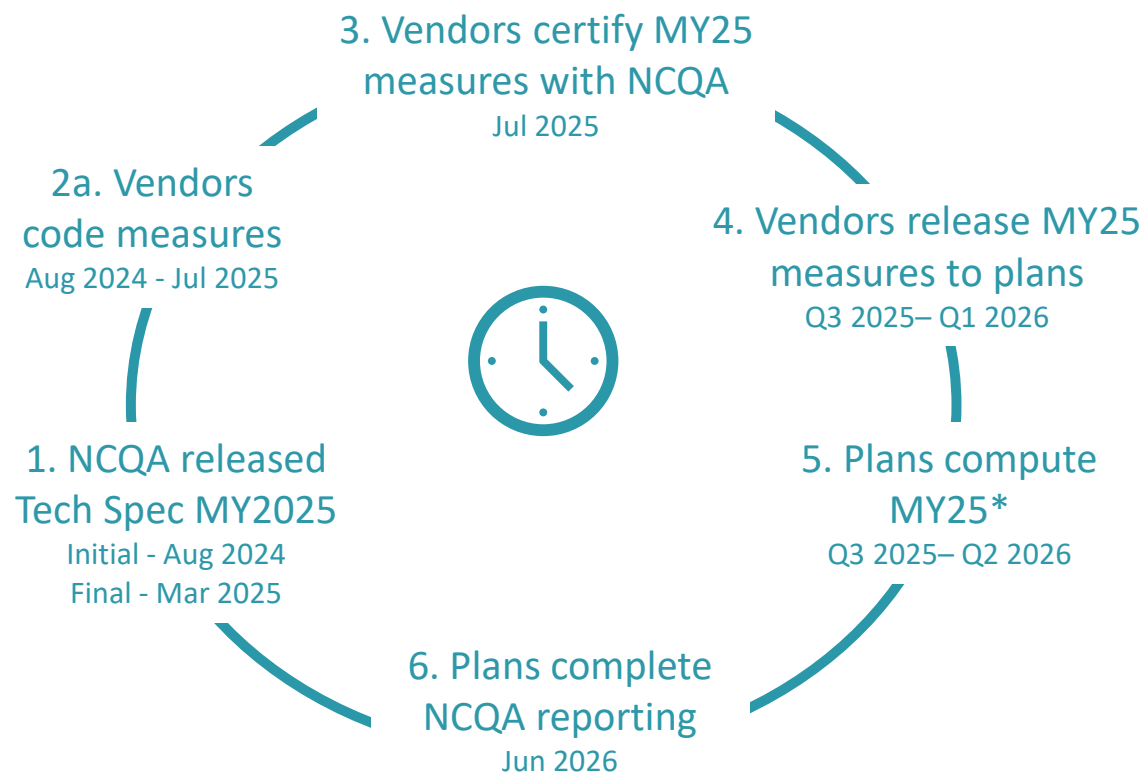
3. Vendors certify MY25 measures with NCQA
Jul 2025

2a. Vendors code measures
Aug 2024 - Jul 2025

4. Vendors release MY25 measures to plans
Q3 2025– Q1 2026

1. NCQA released Tech Spec MY2025
Initial - Aug 2024
Final - Mar 2025

5. Plans compute MY25*
Q3 2025– Q2 2026

6. Plans complete NCQA reporting
Jun 2026